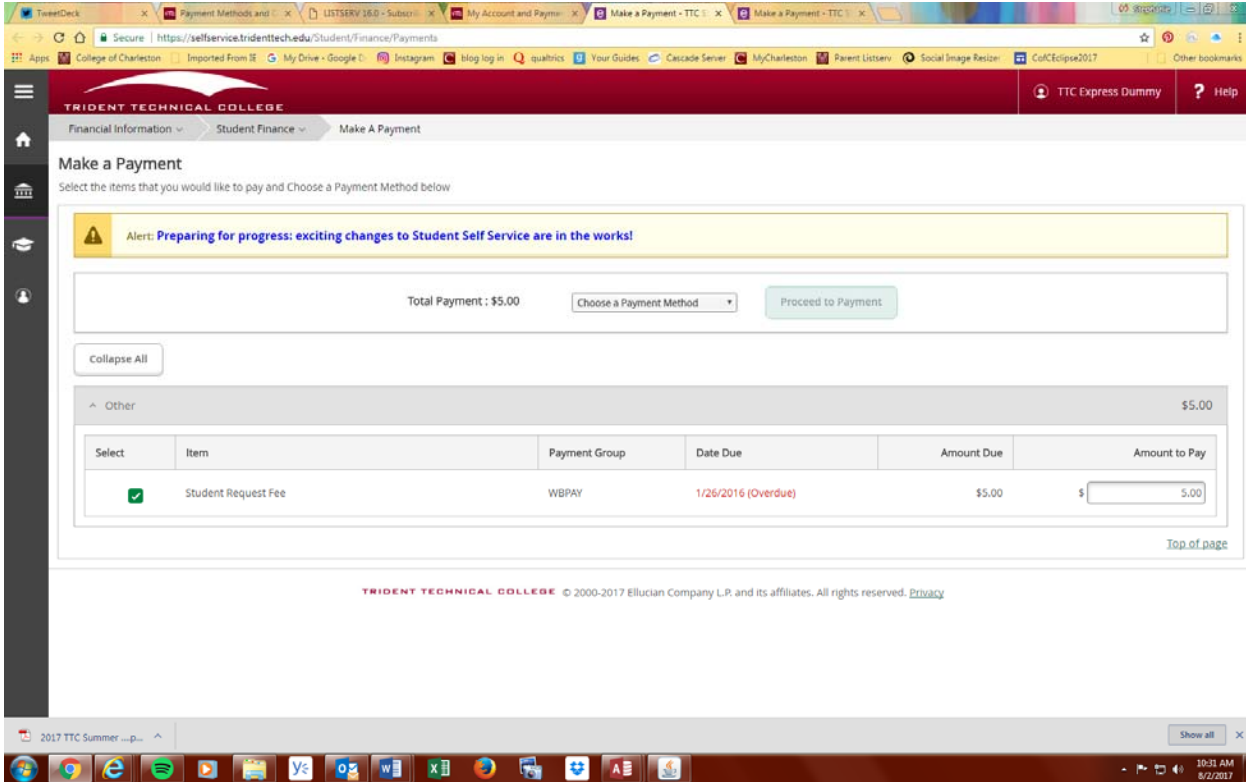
TweetDeck | Payment Methods and C | LISTSERV 16.0 - Subscri | My Account and Payme | Make a Payment - TTC S | Make a Payment - TTC S

Secure | https://selfservice.tridenttech.edu/Student/Finance/Payments

Apps | College of Charleston | Imported From IE | My Drive - Google D | Instagram | blog log in | qualtrics | Your Guides | Cascade Server | MyCharleston | Parent Listserv | Social Image Resizer | CofCEclipse2017 | Other bookmarks

TRIDENT TECHNICAL COLLEGE

TTC Express Dummy

Help

Financial Information | Student Finance | Make A Payment

Make a Payment

Select the items that you would like to pay and Choose a Payment Method below

Alert: Preparing for progress: exciting changes to Student Self Service are in the works!

Total Payment : $5.00 | Choose a Payment Method | Proceed to Payment

Collapse All

Other $5.00

| Select | Item | Payment Group | Date Due | Amount Due | Amount to Pay |
|---|---|---|---|---|---|
| | Student Request Fee | WBPAY | 1/26/2016 (Overdue) | $5.00 | $ 5.00 |

Top of page

TRIDENT TECHNICAL COLLEGE © 2000-2017 Ellucian Company L.P. and its affiliates. All rights reserved. Privacy

2017 TTC Summer ....p...

Show all

10:31 AM
8/2/2017